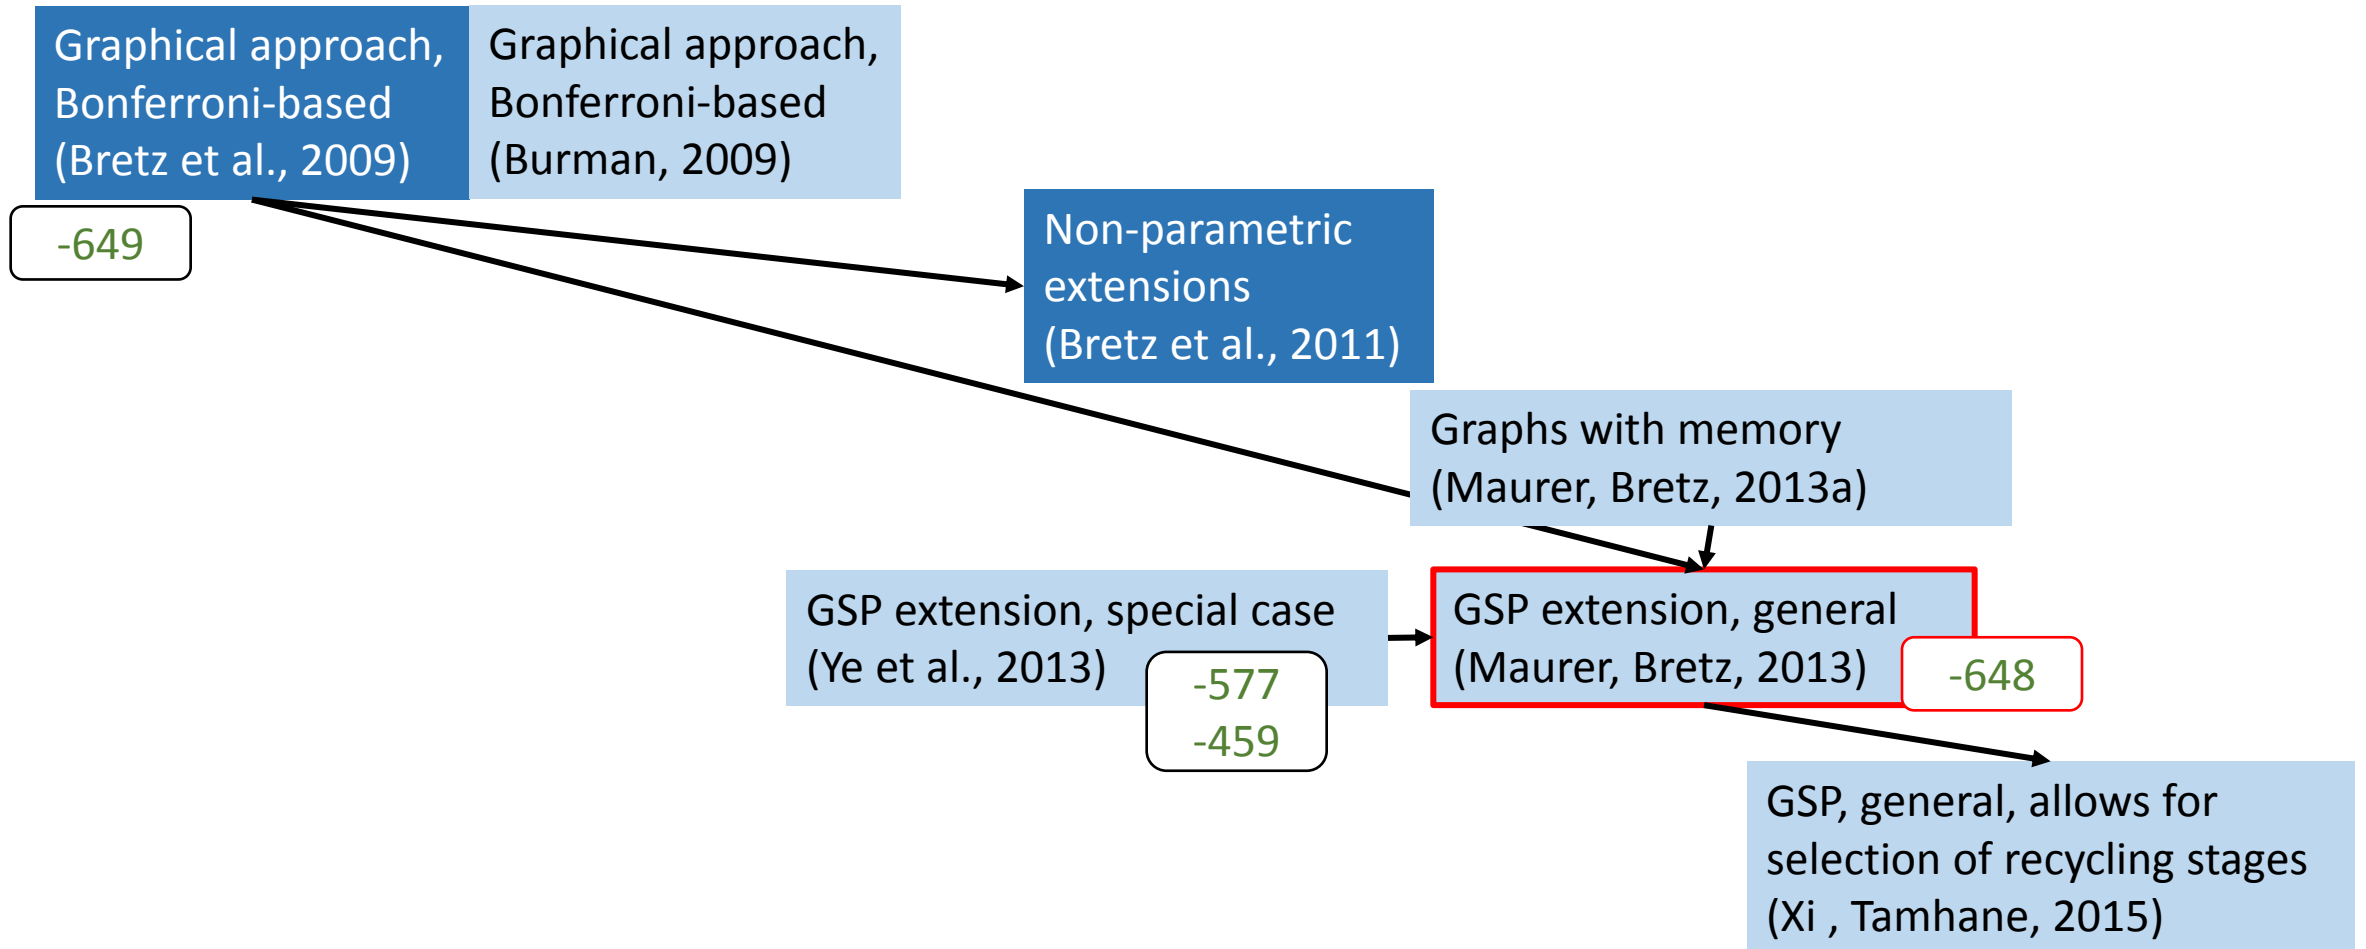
Graphical approach, Bonferroni-based (Bretz et al., 2009)

Graphical approach, Bonferroni-based (Burman, 2009)

-649

Non-parametric extensions (Bretz et al., 2011)

Graphs with memory (Maurer, Bretz, 2013a)

GSP extension, special case (Ye et al., 2013)

-577
-459

GSP extension, general (Maurer, Bretz, 2013)

-648

GSP, general, allows for selection of recycling stages (Xi , Tamhane, 2015)